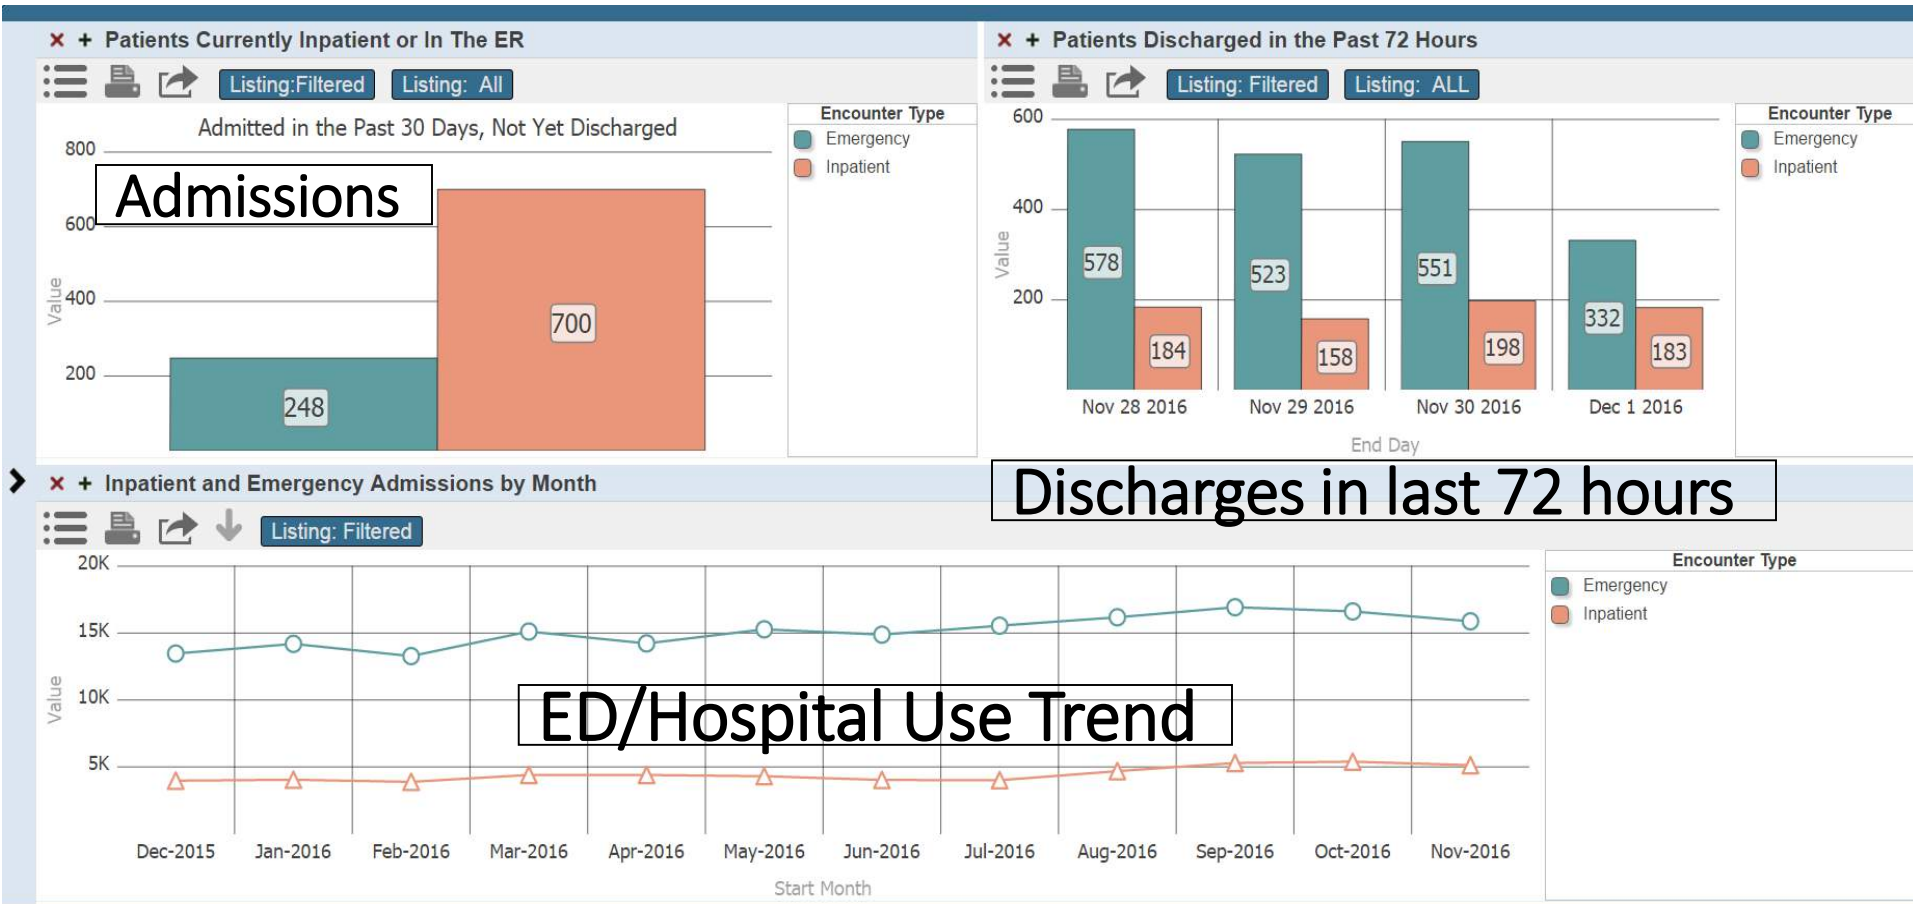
× + Patients Currently Inpatient or In The ER

Listing:Filtered Listing: All

Admitted in the Past 30 Days, Not Yet Discharged

Admissions

800
600
400
200
Value

248
700

Encounter Type
Emergency
Inpatient

× + Patients Discharged in the Past 72 Hours

Listing: Filtered Listing: ALL

600
400
200
Value

578
184
523
158
551
198
332
183

Nov 28 2016 Nov 29 2016 Nov 30 2016 Dec 1 2016

End Day

Encounter Type
Emergency
Inpatient

Discharges in last 72 hours

× + Inpatient and Emergency Admissions by Month

Listing: Filtered

20K
15K
10K
5K
Value

ED/Hospital Use Trend

Dec-2015 Jan-2016 Feb-2016 Mar-2016 Apr-2016 May-2016 Jun-2016 Jul-2016 Aug-2016 Sep-2016 Oct-2016 Nov-2016

Start Month

Encounter Type
Emergency
Inpatient